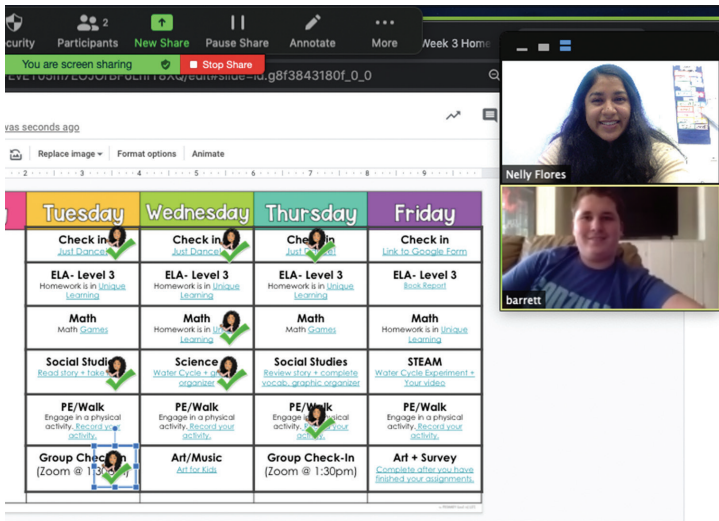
curity Participants 2 New Share Pause Share Annotate More Week 3 Home

You are screen sharing Stop Share

EVE1U5m7EUJOrbPuLhT18XQ/edit#slide=id.g8f3843180f_0_0

was seconds ago

Replace image Format options Animate

Nelly Flores

barrett

| Tuesday | Wednesday | Thursday | Friday |
|---|---|---|---|
| Check in Just Dance | Check in Just Dance | Check in Just Dance | Check in Link to Google Form |
| ELA- Level 3 Homework is in Unique Learning | ELA- Level 3 Homework is in Unique Learning | ELA- Level 3 Homework is in Unique Learning | ELA- Level 3 Book Report |
| Math Math Games | Math Homework is in Unique Learning | Math Math Games | Math Homework is in Unique Learning |
| Social Studi Read story + take | Science Water Cycle + organizer | Social Studies Review story + complete vocab. graphic organizer | STEAM Water Cycle Experiment + Your video |
| PE/Walk Engage in a physical activity. Record your activity. | PE/Walk Engage in a physical activity. Record your activity. | PE/Walk Engage in a physical activity. Record your activity. | PE/Walk Engage in a physical activity. Record your activity. |
| Group Chec (Zoom @ 1:3 | Art/Music Art for Kids | Group Check-In (Zoom @ 1:30pm) | Art + Survey Complete after you have finished your assignments. |